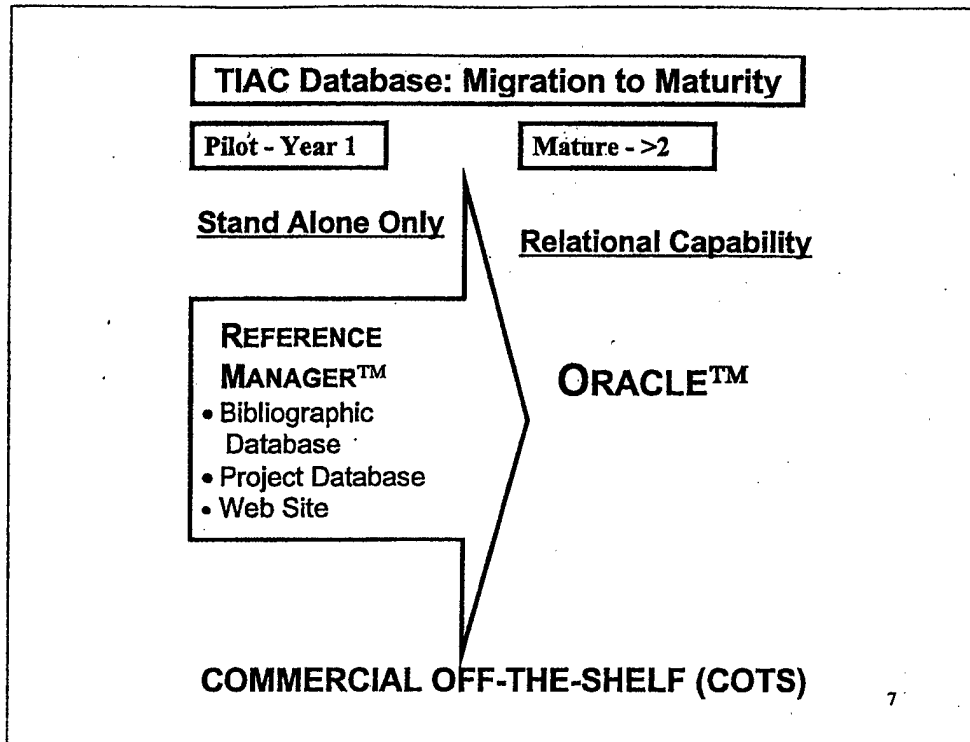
TIAC Database: Migration to Maturity

Pilot - Year 1

Mature - >2

Stand Alone Only

Relational Capability

REFERENCE MANAGER™
• Bibliographic Database
• Project Database
• Web Site

ORACLE™

COMMERCIAL OFF-THE-SHELF (COTS)

7